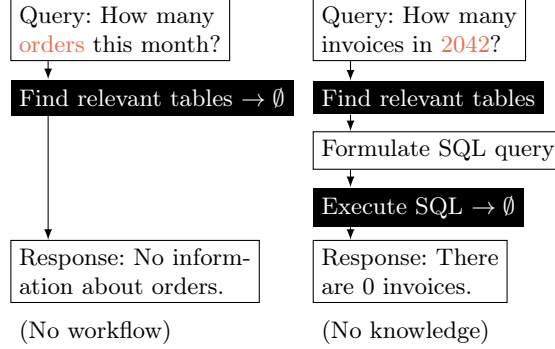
Query: How many orders this month?

Find relevant tables $\rightarrow \emptyset$

Response: No information about orders.

(No workflow)

Query: How many invoices in 2042?

Find relevant tables

Formulate SQL query

Execute SQL $\rightarrow \emptyset$

Response: There are 0 invoices.

(No knowledge)